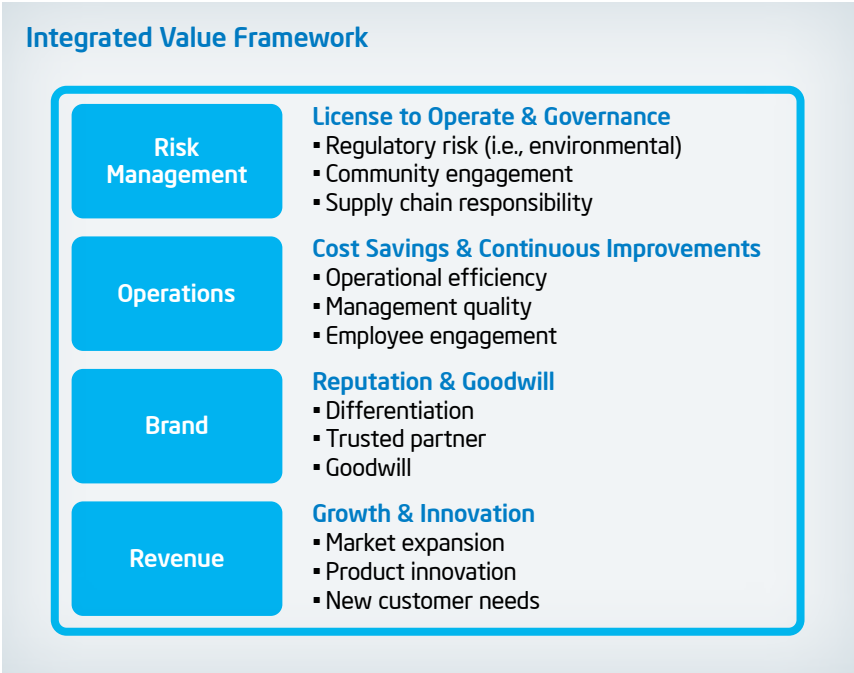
Integrated Value Framework

Risk Management

License to Operate & Governance
▪ Regulatory risk (i.e., environmental)
▪ Community engagement
▪ Supply chain responsibility

Operations

Cost Savings & Continuous Improvements
▪ Operational efficiency
▪ Management quality
▪ Employee engagement

Brand

Reputation & Goodwill
▪ Differentiation
▪ Trusted partner
▪ Goodwill

Revenue

Growth & Innovation
▪ Market expansion
▪ Product innovation
▪ New customer needs